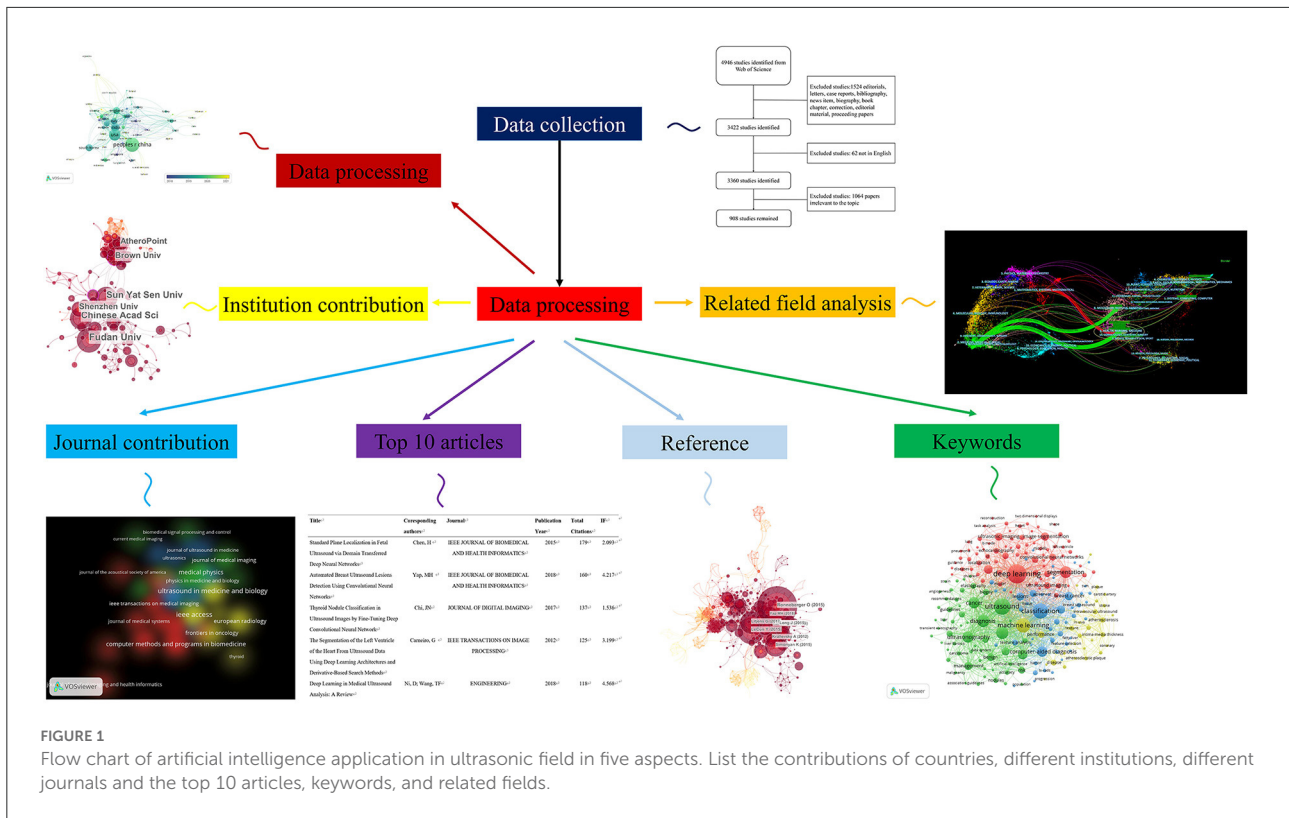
peoples r china

VOSviewer

Data processing

Data collection

4946 studies identified from Web of Science

Excluded studies:1524 editorials, letters, case reports, bibliography, news item, biography, book chapter, correction, editorial material, proceeding papers

3422 studies identified

Excluded studies: 62 not in English

3360 studies identified

Excluded studies: 1064 papers irrelevant to the topic

908 studies remained

AtheroPoint
Brown Univ
Sun Yat Sen Univ
Shenzhen Univ
Chinese Acad Sci
Fudan Univ

Institution contribution

Data processing

Related field analysis

Journal contribution

Top 10 articles

Reference

Keywords

biomedical signal processing and control
current medical imaging
journal of ultrasound in medicine
ultrasonics
journal of medical imaging
journal of the acoustical society of america
medical physics
physics in medicine and biology
ultrasound in medicine and biology
ieee transactions on medical imaging
ieee access
journal of medical systems
european radiology
frontiers in oncology
computer methods and programs in biomedicine
thyroid
VOSviewer
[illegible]ng and health informatics

| Title | Corresponding authors | Journal | Publication Year | Total Citations | IF |
|---|---|---|---|---|---|
| Standard Plane Localization in Fetal Ultrasound via Domain Transferred Deep Neural Networks | Chen, H | IEEE JOURNAL OF BIOMEDICAL AND HEALTH INFORMATICS | 2015 | 179 | 2.093 |
| Automated Breast Ultrasound Lesions Detection Using Convolutional Neural Networks | Yap, MH | IEEE JOURNAL OF BIOMEDICAL AND HEALTH INFORMATICS | 2018 | 160 | 4.217 |
| Thyroid Nodule Classification in Ultrasound Images by Fine-Tuning Deep Convolutional Neural Network | Chi, JN | JOURNAL OF DIGITAL IMAGING | 2017 | 137 | 1.536 |
| The Segmentation of the Left Ventricle of the Heart From Ultrasound Data Using Deep Learning Architectures and Derivative-Based Search Methods | Carneiro, G | IEEE TRANSACTIONS ON IMAGE PROCESSING | 2012 | 125 | 3.199 |
| Deep Learning in Medical Ultrasound Analysis: A Review | Ni, D; Wang, TF | ENGINEERING | 2019 | 118 | 4.568 |

deep learning
segmentation
ultrasound
classification
machine learning
diagnosis
computer-aided diagnosis
VOSviewer

FIGURE 1
Flow chart of artificial intelligence application in ultrasonic field in five aspects. List the contributions of countries, different institutions, different journals and the top 10 articles, keywords, and related fields.